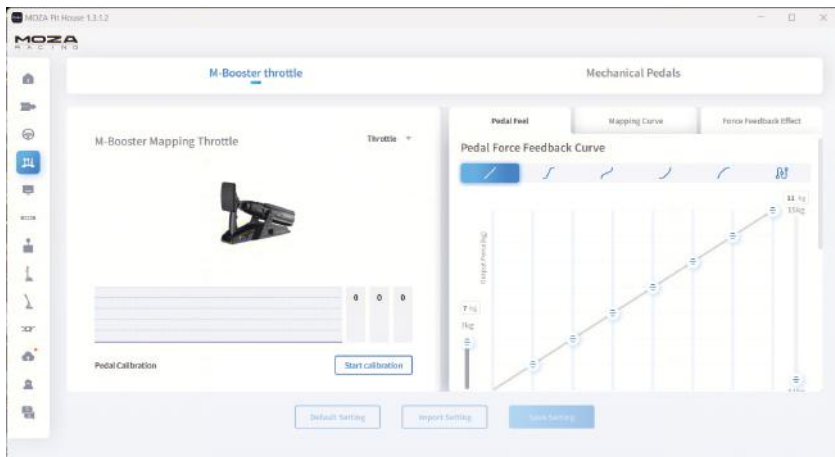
MOZA Pit House 1.3.1.2

MOZA RACING

M-Booster throttle

Mechanical Pedals

M-Booster Mapping Throttle

Throttle

0 0 0

Pedal Calibration

Start calibration

Pedal Feel

Mapping Curve

Force Feedback Effect

Pedal Force Feedback Curve

Output Force(kg)

7 kg

1kg

11 kg

15kg

Default Setting

Import Setting

Save Setting